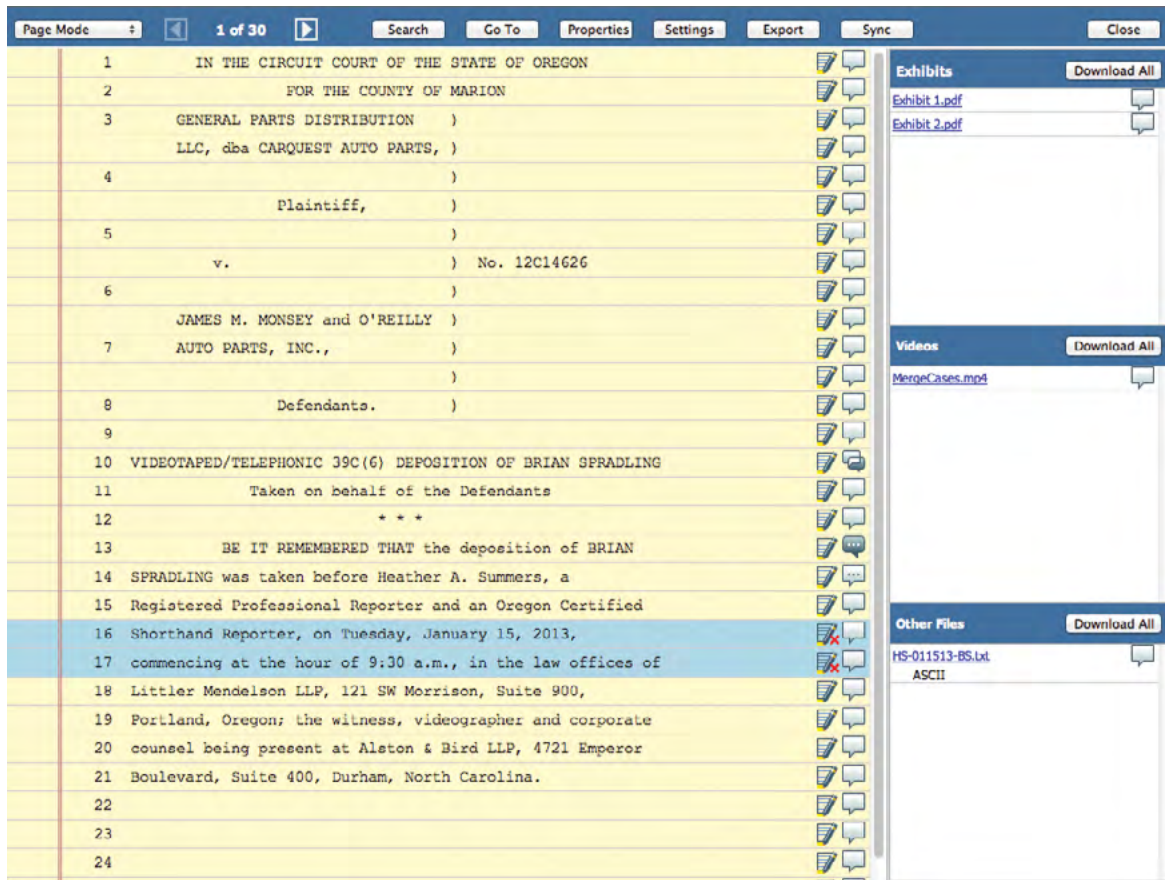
Page Mode | 1 of 30 | Search | Go To | Properties | Settings | Export | Sync | Close

1 IN THE CIRCUIT COURT OF THE STATE OF OREGON
2 FOR THE COUNTY OF MARION
3 GENERAL PARTS DISTRIBUTION )
LLC, dba CARQUEST AUTO PARTS, )
4 )
Plaintiff, )
5 )
v. ) No. 12C14626
6 )
JAMES M. MONSEY and O'REILLY )
7 AUTO PARTS, INC., )
)
8 Defendants. )
9
10 VIDEOTAPED/TELEPHONIC 39C(6) DEPOSITION OF BRIAN SPRADLING
11 Taken on behalf of the Defendants
12 * * *
13 BE IT REMEMBERED THAT the deposition of BRIAN
14 SPRADLING was taken before Heather A. Summers, a
15 Registered Professional Reporter and an Oregon Certified
16 Shorthand Reporter, on Tuesday, January 15, 2013,
17 commencing at the hour of 9:30 a.m., in the law offices of
18 Littler Mendelson LLP, 121 SW Morrison, Suite 900,
19 Portland, Oregon; the witness, videographer and corporate
20 counsel being present at Alston & Bird LLP, 4721 Emperor
21 Boulevard, Suite 400, Durham, North Carolina.
22
23
24

Exhibits
Download All
Exhibit 1.pdf
Exhibit 2.pdf

Videos
Download All
MergeCases.mp4

Other Files
Download All
HS-011513-BS.txt
ASCII